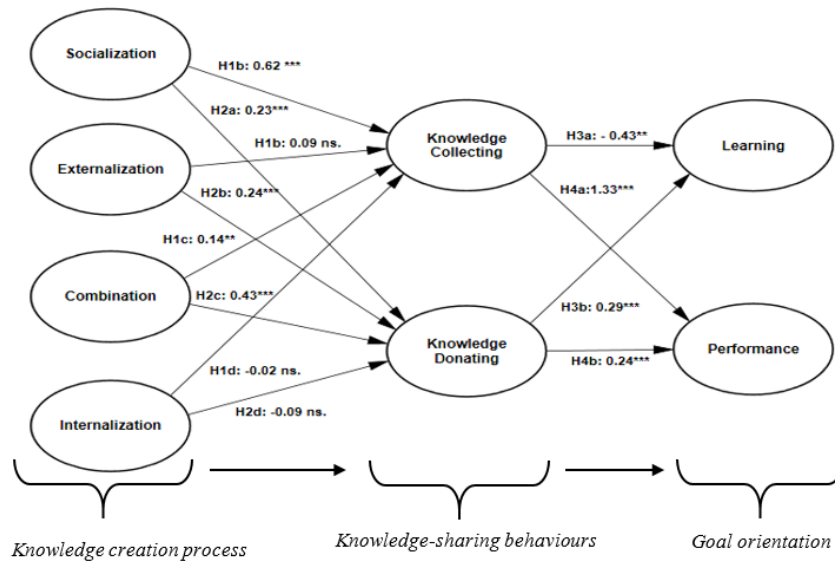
Socialization

Externalization

Combination

Internalization

H1b: 0.62 ***

H2a: 0.23***

H1b: 0.09 ns.

H2b: 0.24***

H1c: 0.14**

H2c: 0.43***

H1d: -0.02 ns.

H2d: -0.09 ns.

Knowledge Collecting

Knowledge Donating

H3a: - 0.43**

H4a:1.33***

H3b: 0.29***

H4b: 0.24***

Learning

Performance

Knowledge creation process

Knowledge-sharing behaviours

Goal orientation